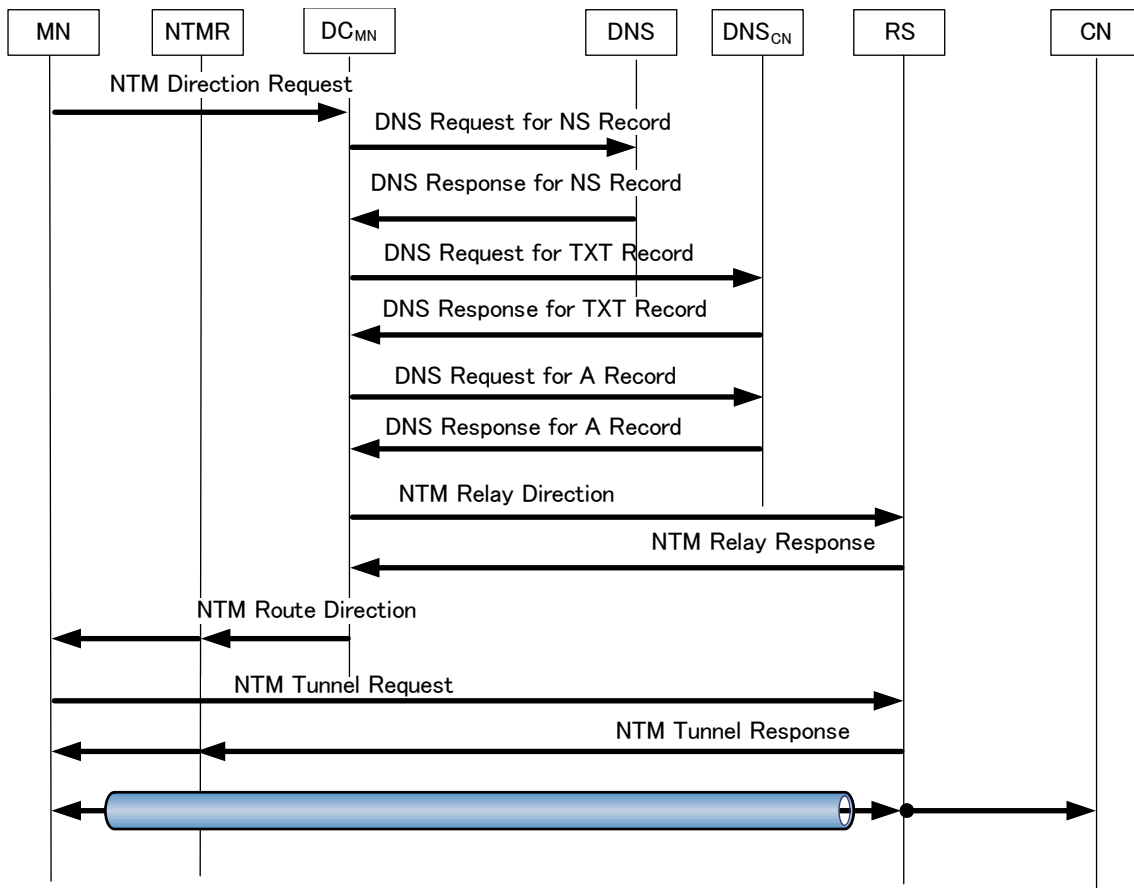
MN
NTMR
$DC_{MN}$
DNS
$DNS_{CN}$
RS
CN

NTM Direction Request
DNS Request for NS Record
DNS Response for NS Record
DNS Request for TXT Record
DNS Response for TXT Record
DNS Request for A Record
DNS Response for A Record
NTM Relay Direction
NTM Relay Response
NTM Route Direction
NTM Tunnel Request
NTM Tunnel Response